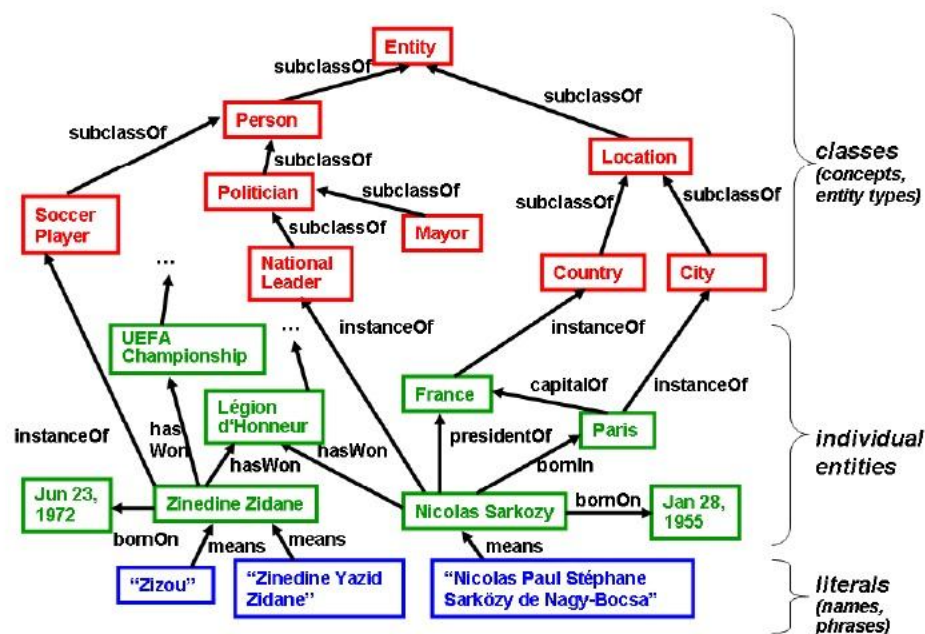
Entity
subclassOf
subclassOf
subclassOf
Person
subclassOf
Location
Politician
subclassOf
subclassOf
Soccer Player
subclassOf
subclassOf
Mayor
...
National Leader
Country
City
UEFA Championship
...
instanceOf
instanceOf
France
capitalOf
instanceOf
Légion d'Honneur
instanceOf
hasWon
presidentOf
Paris
hasWon
hasWon
bornIn
Jun 23, 1972
Zinedine Zidane
Nicolas Sarkozy
bornOn
Jan 28, 1955
bornOn
means
means
means
"Zizou"
"Zinedine Yazid Zidane"
"Nicolas Paul Stéphane Sarközy de Nagy-Bocsa"

classes (concepts, entity types)

individual entities

literals (names, phrases)